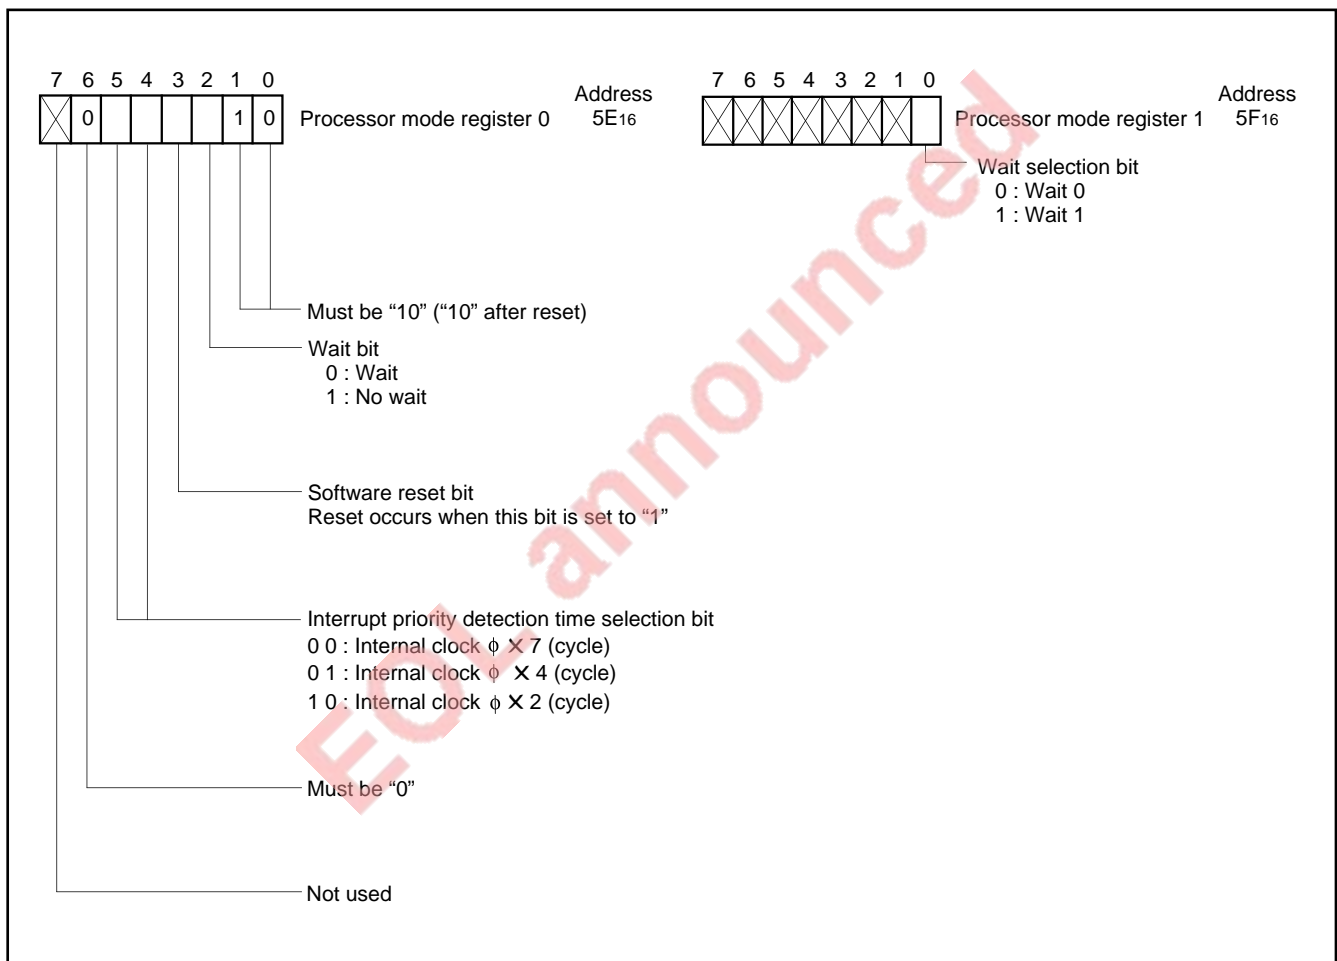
7 6 5 4 3 2 1 0

| | 0 | | | | | 1 | 0 |
|---|---|---|---|---|---|---|---|

Processor mode register 0

Address
$5E_{16}$

7 6 5 4 3 2 1 0

Processor mode register 1

Address
$5F_{16}$

Wait selection bit
0 : Wait 0
1 : Wait 1

Must be “10” (“10” after reset)

Wait bit
0 : Wait
1 : No wait

Software reset bit
Reset occurs when this bit is set to “1”

Interrupt priority detection time selection bit
0 0 : Internal clock $\phi \times 7$ (cycle)
0 1 : Internal clock $\phi \times 4$ (cycle)
1 0 : Internal clock $\phi \times 2$ (cycle)

Must be “0”

Not used

EOL announced